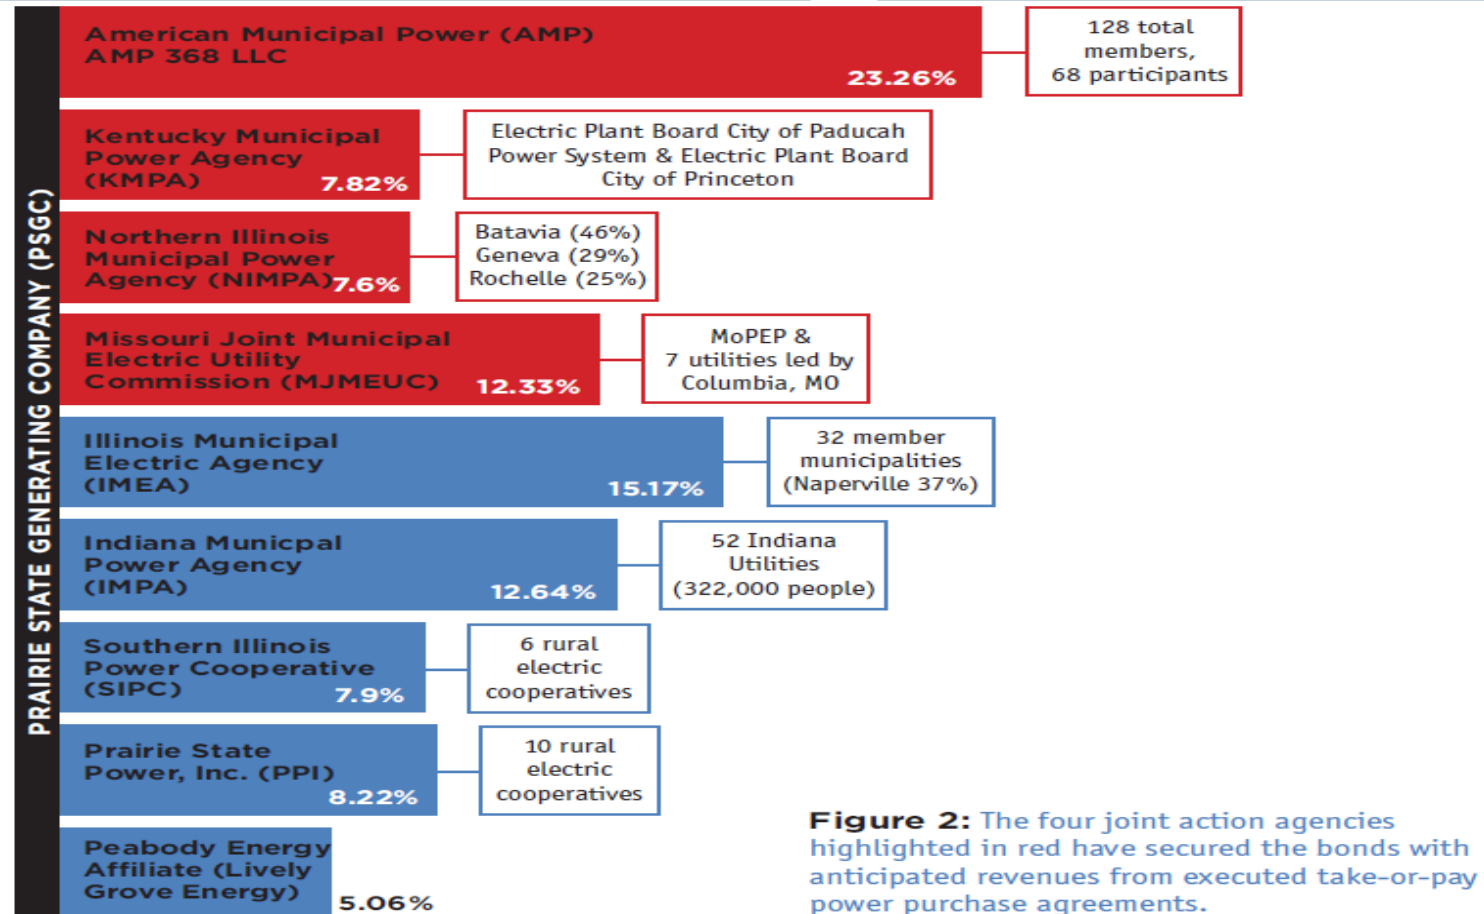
PRAIRIE STATE GENERATING COMPANY (PSGC)

American Municipal Power (AMP) AMP 368 LLC 23.26%

128 total members, 68 participants

Kentucky Municipal Power Agency (KMPA) 7.82%

Electric Plant Board City of Paducah Power System & Electric Plant Board City of Princeton

Northern Illinois Municipal Power Agency (NIMPA) 7.6%

Batavia (46%) Geneva (29%) Rochelle (25%)

Missouri Joint Municipal Electric Utility Commission (MJMEUC) 12.33%

MoPEP & 7 utilities led by Columbia, MO

Illinois Municipal Electric Agency (IMEA) 15.17%

32 member municipalities (Naperville 37%)

Indiana Municpal Power Agency (IMPA) 12.64%

52 Indiana Utilities (322,000 people)

Southern Illinois Power Cooperative (SIPC) 7.9%

6 rural electric cooperatives

Prairie State Power, Inc. (PPI) 8.22%

10 rural electric cooperatives

Peabody Energy Affiliate (Lively Grove Energy) 5.06%

Figure 2: The four joint action agencies highlighted in red have secured the bonds with anticipated revenues from executed take-or-pay power purchase agreements.